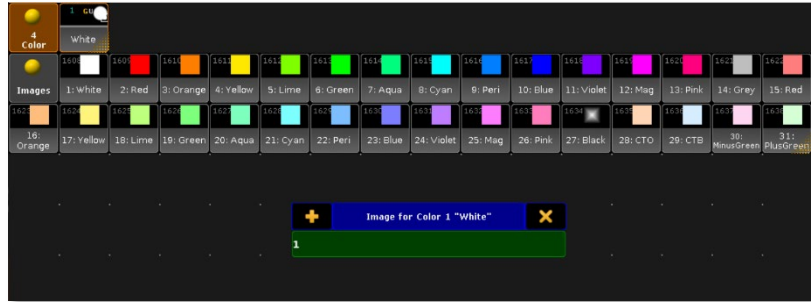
4 Color

1 GU

White

Images

1608 1: White

1609 2: Red

1610 3: Orange

1611 4: Yellow

1612 5: Lime

1613 6: Green

1614 7: Aqua

1615 8: Cyan

1616 9: Peri

1617 10: Blue

1618 11: Violet

1619 12: Mag

1620 13: Pink

1621 14: Grey

1622 15: Red

1623 16: Orange

1624 17: Yellow

1625 18: Lime

1626 19: Green

1627 20: Aqua

1628 21: Cyan

1629 22: Peri

1630 23: Blue

1631 24: Violet

1632 25: Mag

1633 26: Pink

1634 27: Black

1635 28: CTO

1636 29: CTB

1637 30: MinusGreen

1638 31: PlusGreen

Image for Color 1 "White"

1